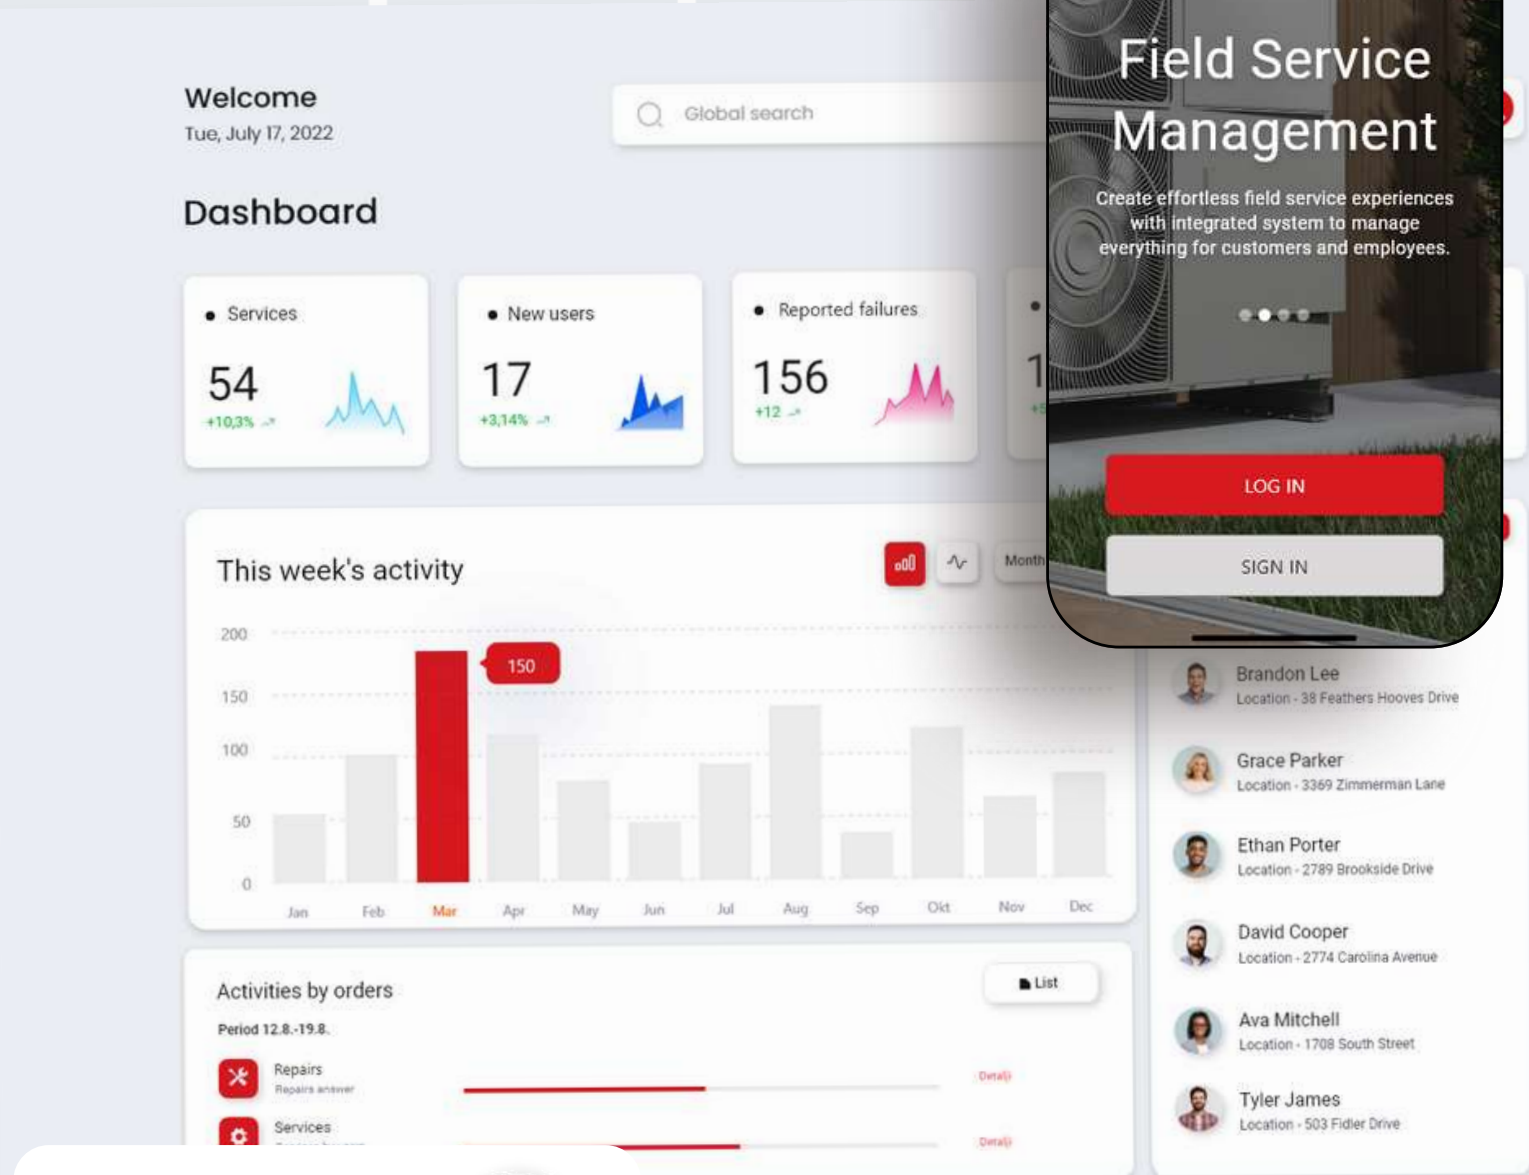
Welcome
Tue, July 17, 2022

Global search

Dashboard

Services
54
+10,3%

New users
17
+3,14%

Reported failures
156
+12

This week's activity

Month

200
150
100
50
0

150

Jan Feb Mar Apr May Jun Jul Aug Sep Okt Nov Dec

Activities by orders
Period 12.8.-19.8.

List

Repairs
Repairs answer
Detalji

Services
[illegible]
Detalji

Field Service Management

Create effortless field service experiences with integrated system to manage everything for customers and employees.

LOG IN

SIGN IN

Brandon Lee
Location - 38 Feathers Hooves Drive

Grace Parker
Location - 3369 Zimmerman Lane

Ethan Porter
Location - 2789 Brookside Drive

David Cooper
Location - 2774 Carolina Avenue

Ava Mitchell
Location - 1708 South Street

Tyler James
Location - 503 Fidler Drive